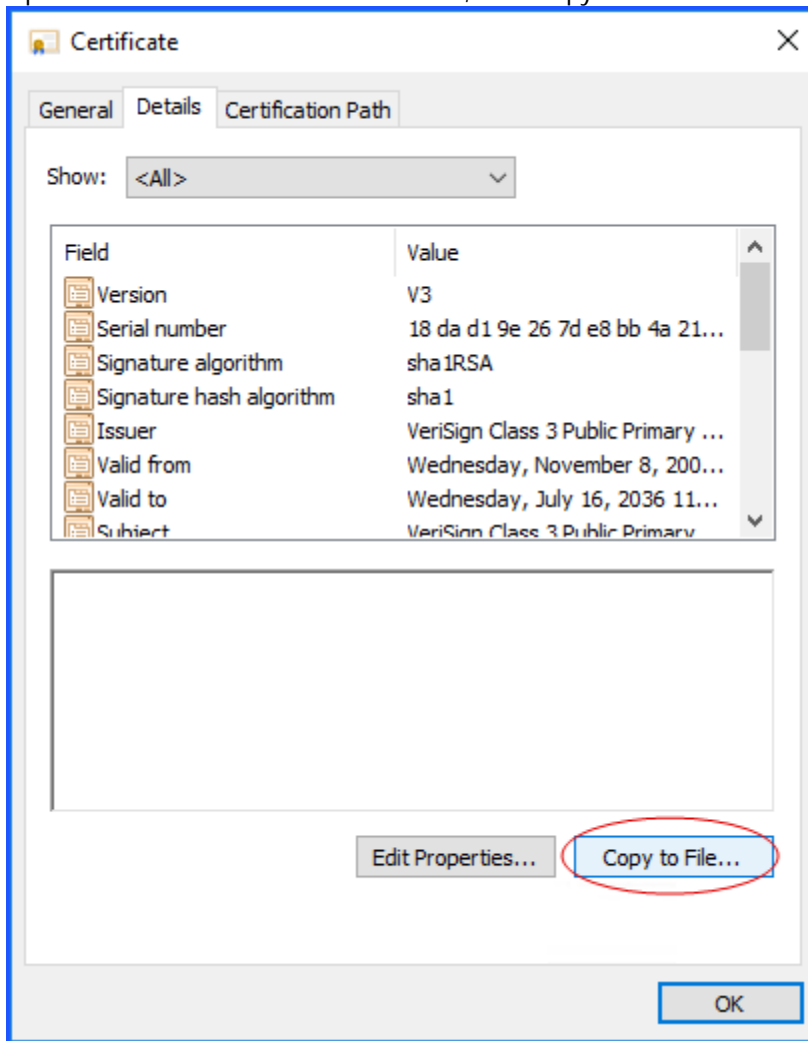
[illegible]

Certificate

General | Details | Certification Path

Show: <All>

| Field | Value |
|---|---|
| Version | V3 |
| Serial number | 18 da d1 9e 26 7d e8 bb 4a 21... |
| Signature algorithm | sha1RSA |
| Signature hash algorithm | sha1 |
| Issuer | VeriSign Class 3 Public Primary ... |
| Valid from | Wednesday, November 8, 200... |
| Valid to | Wednesday, July 16, 2036 11... |
| Subject | VeriSign Class 3 Public Primary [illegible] |

Edit Properties... | Copy to File...

OK